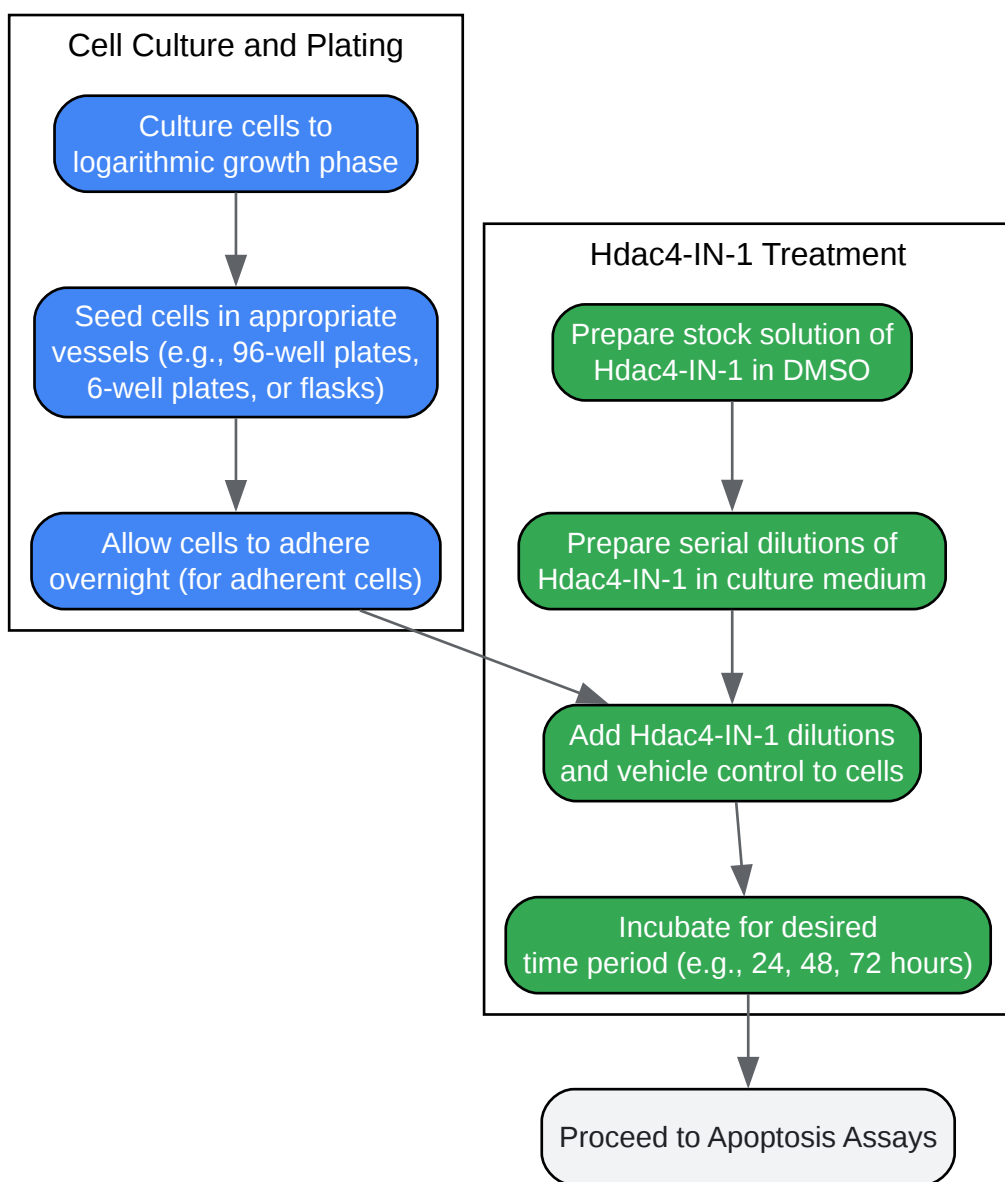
Cell Culture and Plating

Culture cells to logarithmic growth phase

Seed cells in appropriate vessels (e.g., 96-well plates, 6-well plates, or flasks)

Allow cells to adhere overnight (for adherent cells)

Hdac4-IN-1 Treatment

Prepare stock solution of Hdac4-IN-1 in DMSO

Prepare serial dilutions of Hdac4-IN-1 in culture medium

Add Hdac4-IN-1 dilutions and vehicle control to cells

Incubate for desired time period (e.g., 24, 48, 72 hours)

Proceed to Apoptosis Assays